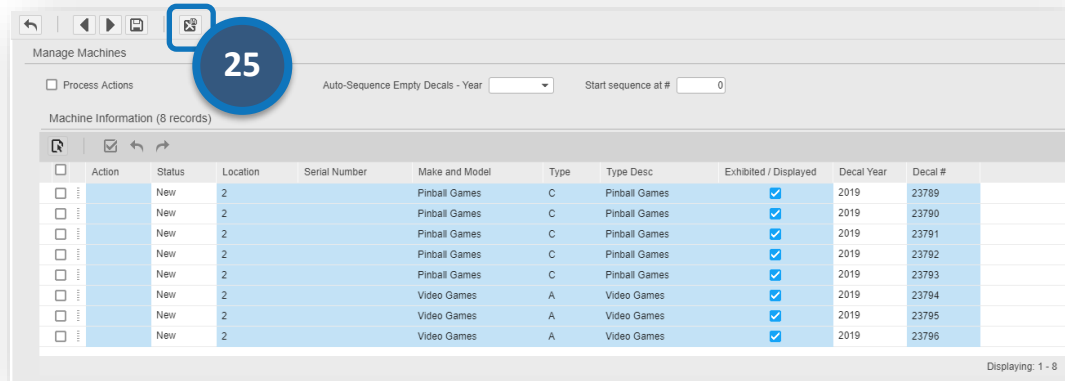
Manage Machines

25

Process Actions

Auto-Sequence Empty Decals - Year

Start sequence at # 0

Machine Information (8 records)

| | Action | Status | Location | Serial Number | Make and Model | Type | Type Desc | Exhibited / Displayed | Decal Year | Decal # |
|---|---|---|---|---|---|---|---|---|---|---|
| | | New | 2 | | Pinball Games | C | Pinball Games | ☑ | 2019 | 23789 |
| | | New | 2 | | Pinball Games | C | Pinball Games | ☑ | 2019 | 23790 |
| | | New | 2 | | Pinball Games | C | Pinball Games | ☑ | 2019 | 23791 |
| | | New | 2 | | Pinball Games | C | Pinball Games | ☑ | 2019 | 23792 |
| | | New | 2 | | Pinball Games | C | Pinball Games | ☑ | 2019 | 23793 |
| | | New | 2 | | Video Games | A | Video Games | ☑ | 2019 | 23794 |
| | | New | 2 | | Video Games | A | Video Games | ☑ | 2019 | 23795 |
| | | New | 2 | | Video Games | A | Video Games | ☑ | 2019 | 23796 |

Displaying: 1 - 8